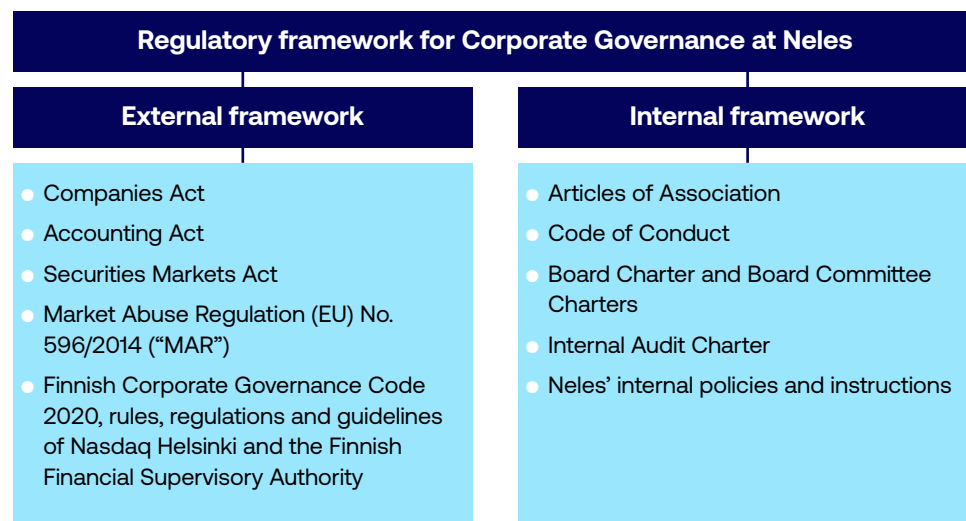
Regulatory framework for Corporate Governance at Neles

External framework

- Companies Act
- Accounting Act
- Securities Markets Act
- Market Abuse Regulation (EU) No. 596/2014 (“MAR”)
- Finnish Corporate Governance Code 2020, rules, regulations and guidelines of Nasdaq Helsinki and the Finnish Financial Supervisory Authority

Internal framework

- Articles of Association
- Code of Conduct
- Board Charter and Board Committee Charters
- Internal Audit Charter
- Neles’ internal policies and instructions